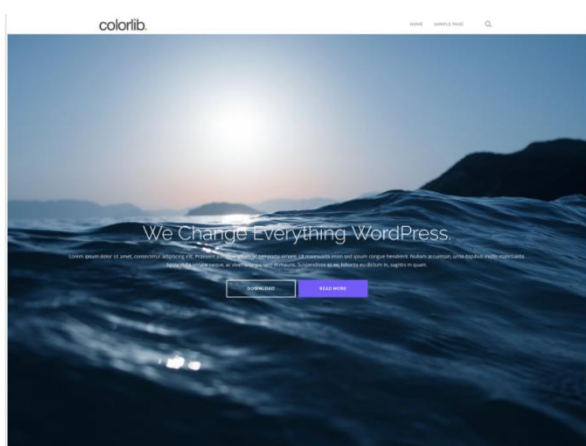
colorlib.

HOME SAMPLE PAGE

We Change Everything WordPress.

Lorem ipsum dolor sit amet, consectetur adipiscing elit. Praesent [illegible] Ut malesuada enim sed ipsum congue hendrerit. Nullam accumsan urna dapibus mollis maecenas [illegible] Suspendisse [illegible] dictum in, sagittis in ipsum.

DOWNLOAD

READ MORE